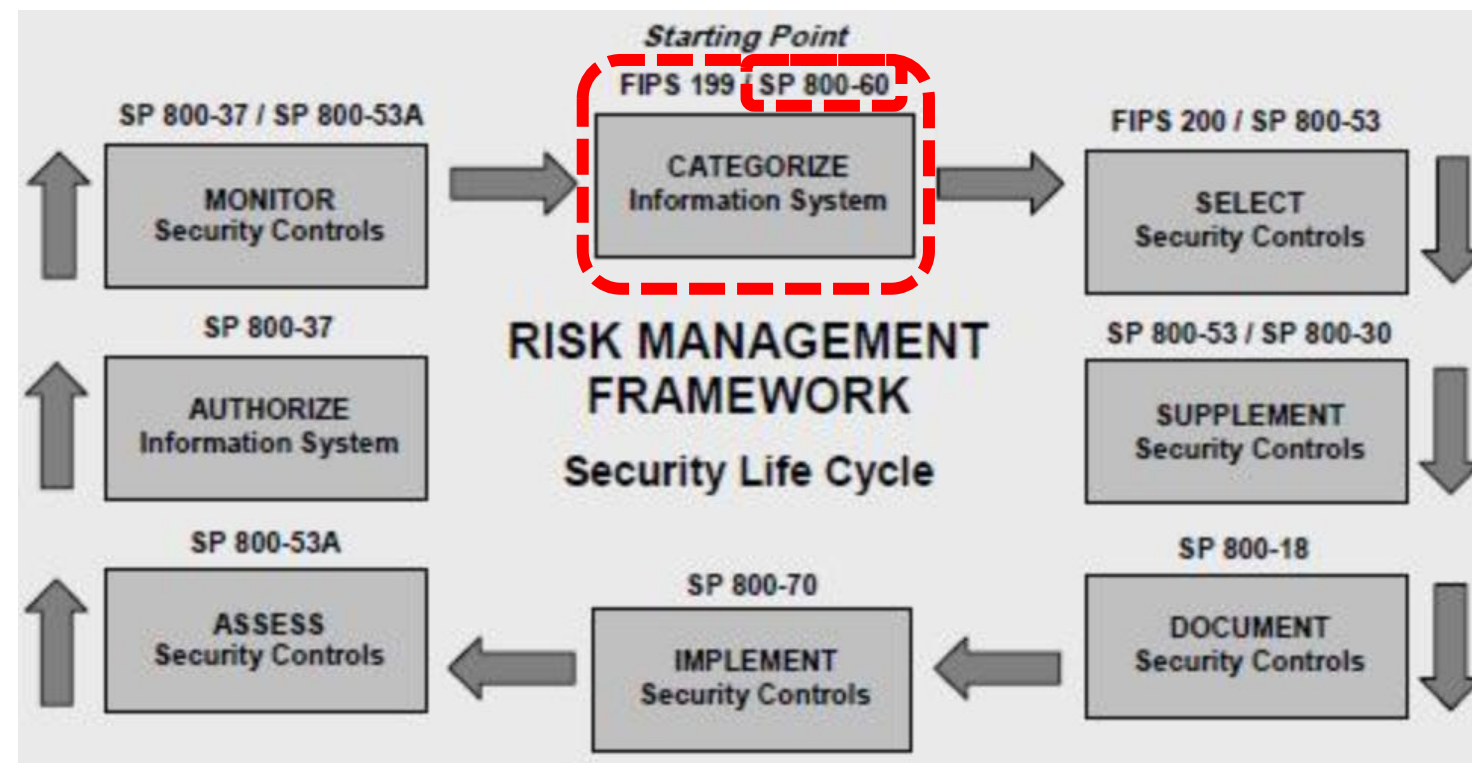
Starting Point

FIPS 199 / SP 800-60

CATEGORIZE
Information System

FIPS 200 / SP 800-53

SELECT
Security Controls

SP 800-53 / SP 800-30

SUPPLEMENT
Security Controls

SP 800-18

DOCUMENT
Security Controls

SP 800-70

IMPLEMENT
Security Controls

SP 800-53A

ASSESS
Security Controls

SP 800-37

AUTHORIZE
Information System

SP 800-37 / SP 800-53A

MONITOR
Security Controls

RISK MANAGEMENT FRAMEWORK

Security Life Cycle